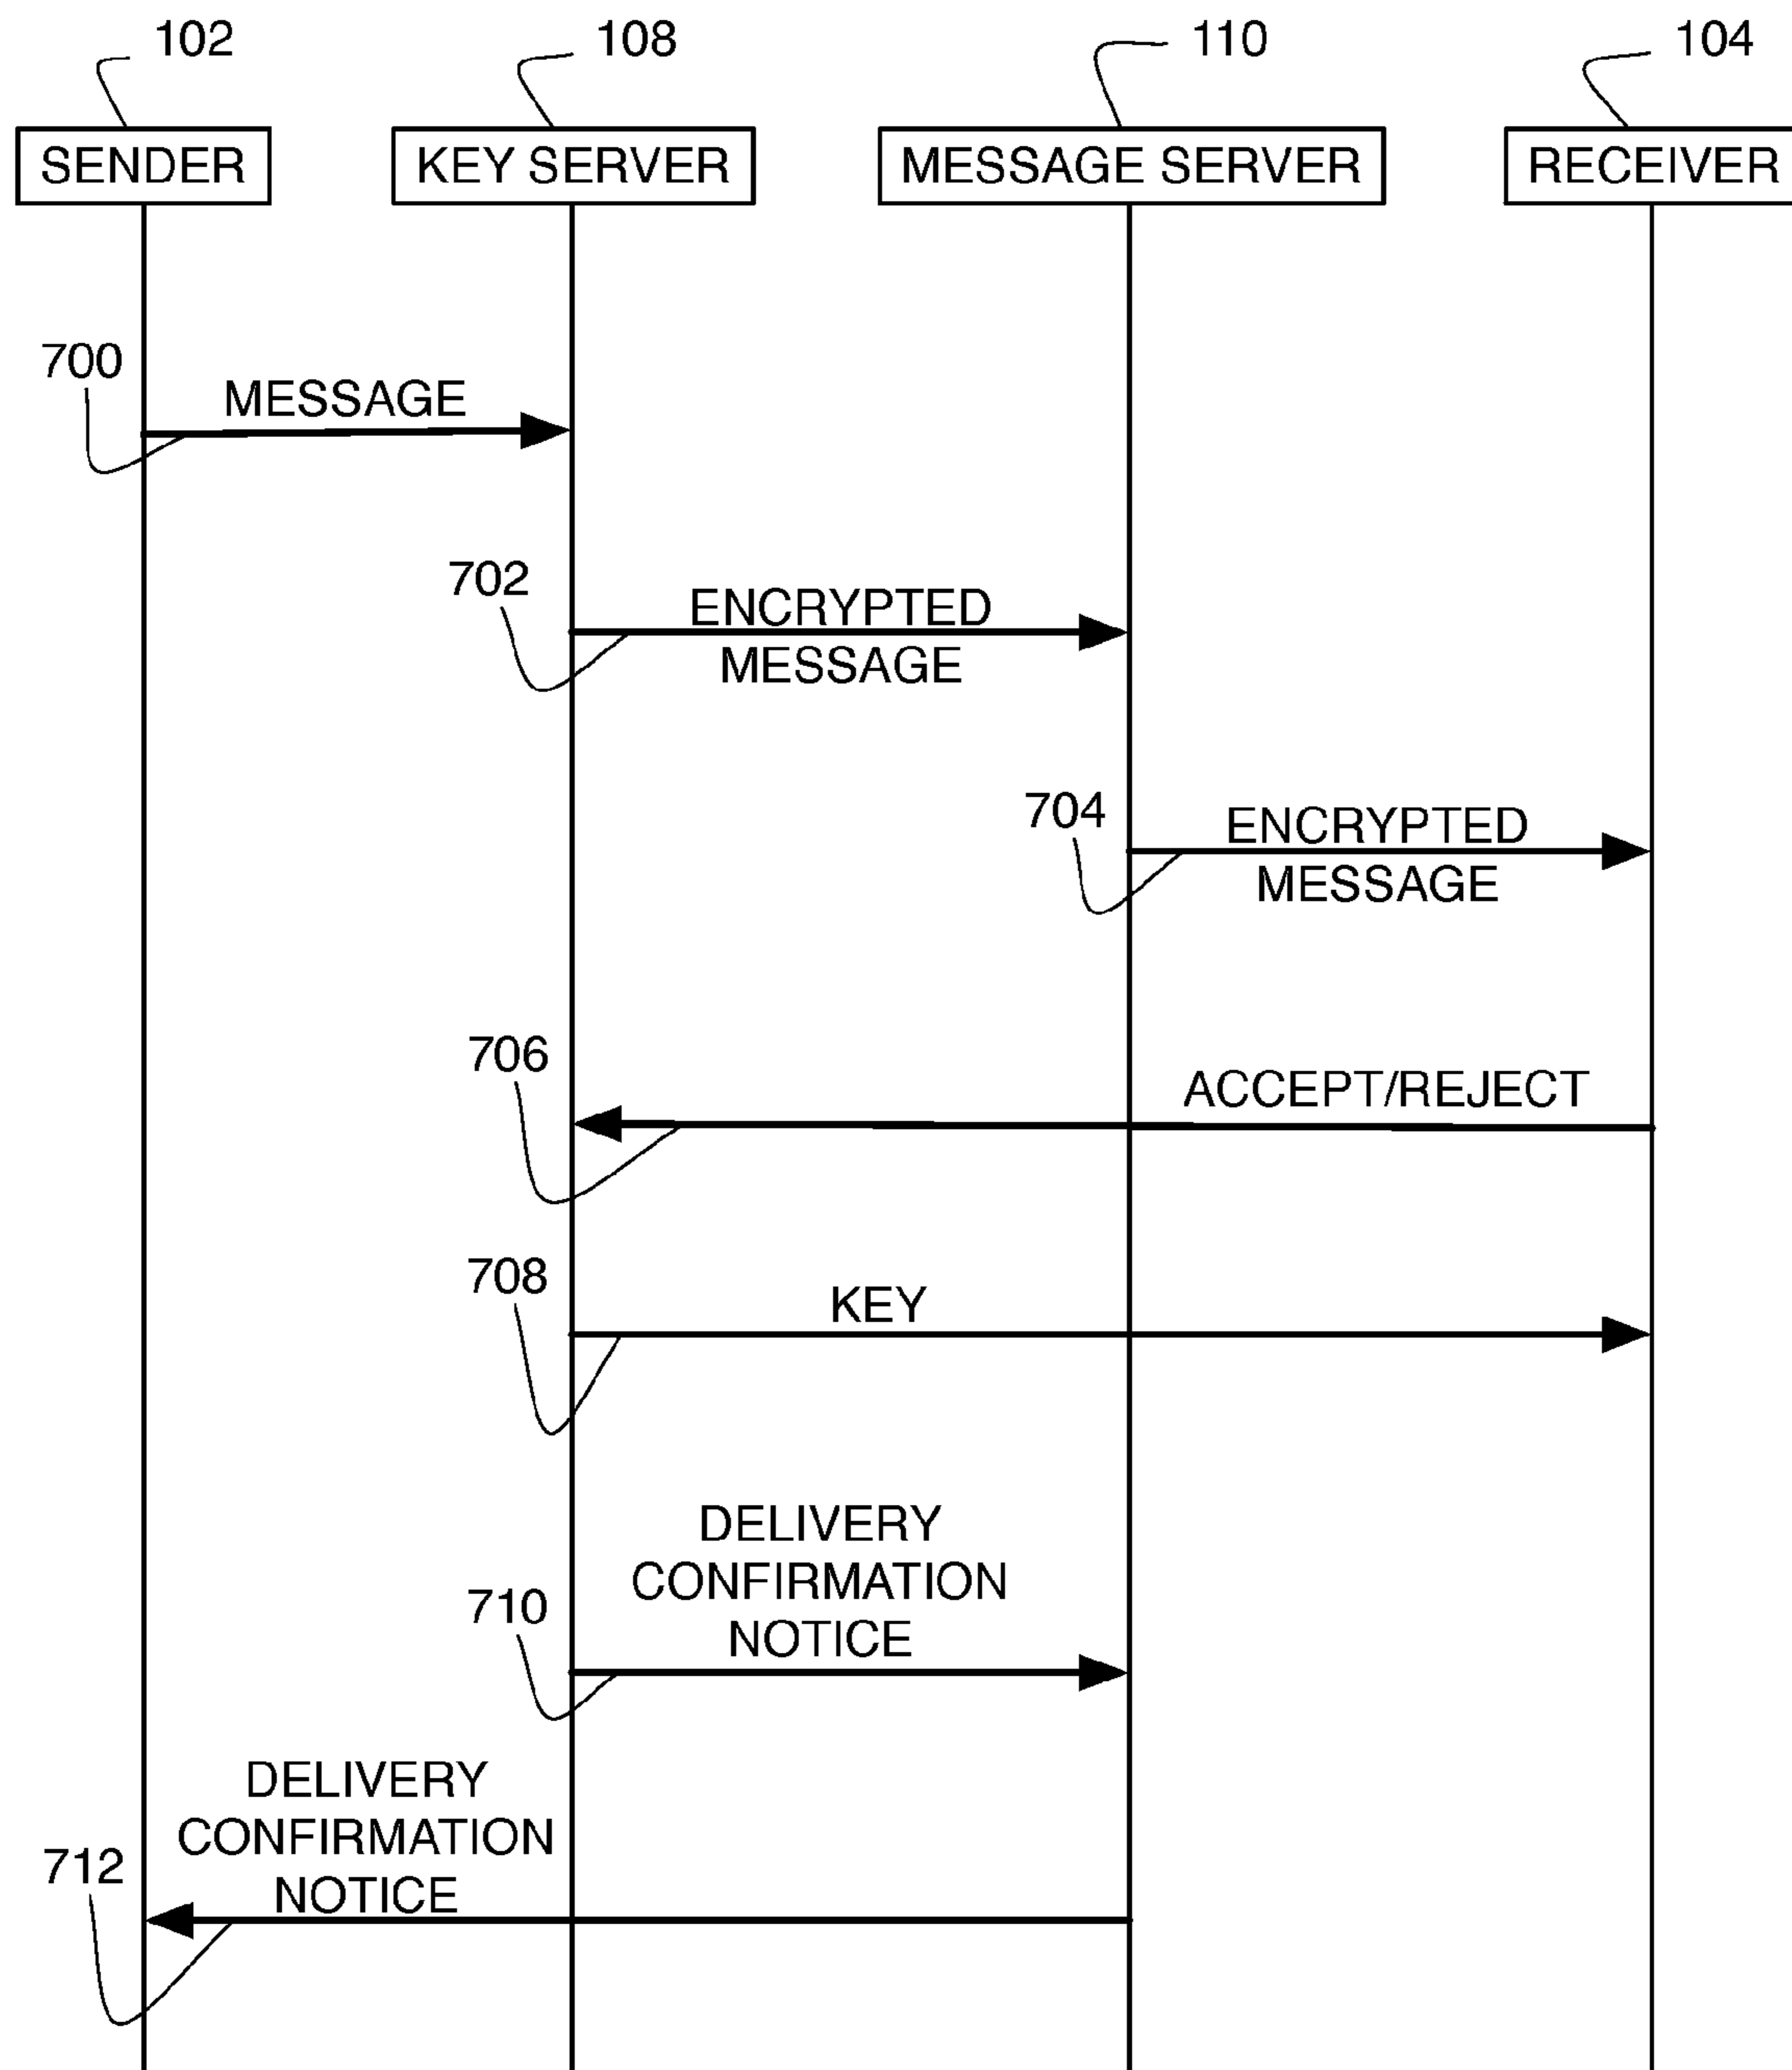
102
108
110
104
SENDER
KEY SERVER
MESSAGE SERVER
RECEIVER

700
MESSAGE

702
ENCRYPTED MESSAGE

704
ENCRYPTED MESSAGE

706
ACCEPT/REJECT

708
KEY

DELIVERY CONFIRMATION NOTICE
710

DELIVERY CONFIRMATION NOTICE
712